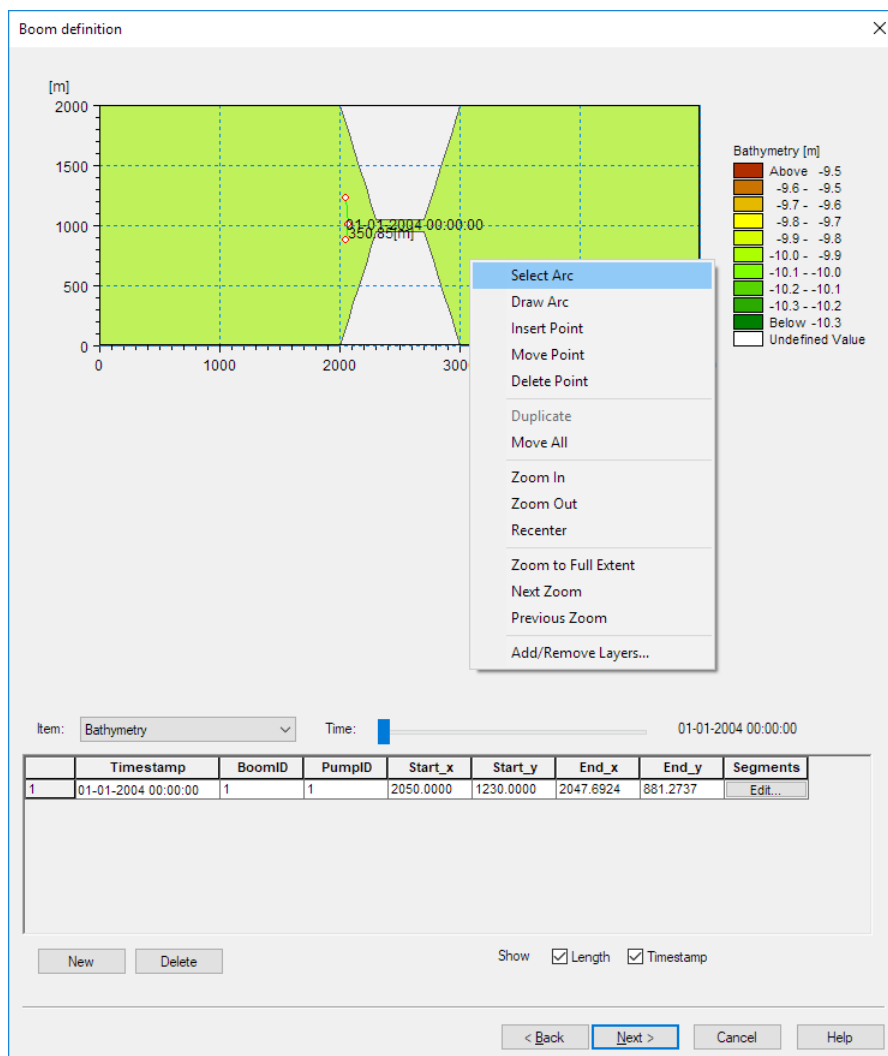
Boom definition

[m]
2000
1500
1000
500
0
0 1000 2000 300

01-01-2004 00:00:00
350.85[m]

Bathymetry [m]
Above -9.5
-9.6 - -9.5
-9.7 - -9.6
-9.8 - -9.7
-9.9 - -9.8
-10.0 - -9.9
-10.1 - -10.0
-10.2 - -10.1
-10.3 - -10.2
Below -10.3
Undefined Value

Select Arc
Draw Arc
Insert Point
Move Point
Delete Point
Duplicate
Move All
Zoom In
Zoom Out
Recenter
Zoom to Full Extent
Next Zoom
Previous Zoom
Add/Remove Layers...

Item: Bathymetry
Time:
01-01-2004 00:00:00

| | Timestamp | BoomID | PumpID | Start_x | Start_y | End_x | End_y | Segments |
|---|---|---|---|---|---|---|---|---|
| 1 | 01-01-2004 00:00:00 | 1 | 1 | 2050.0000 | 1230.0000 | 2047.6924 | 881.2737 | Edit... |

New Delete
Show Length Timestamp

< Back Next > Cancel Help